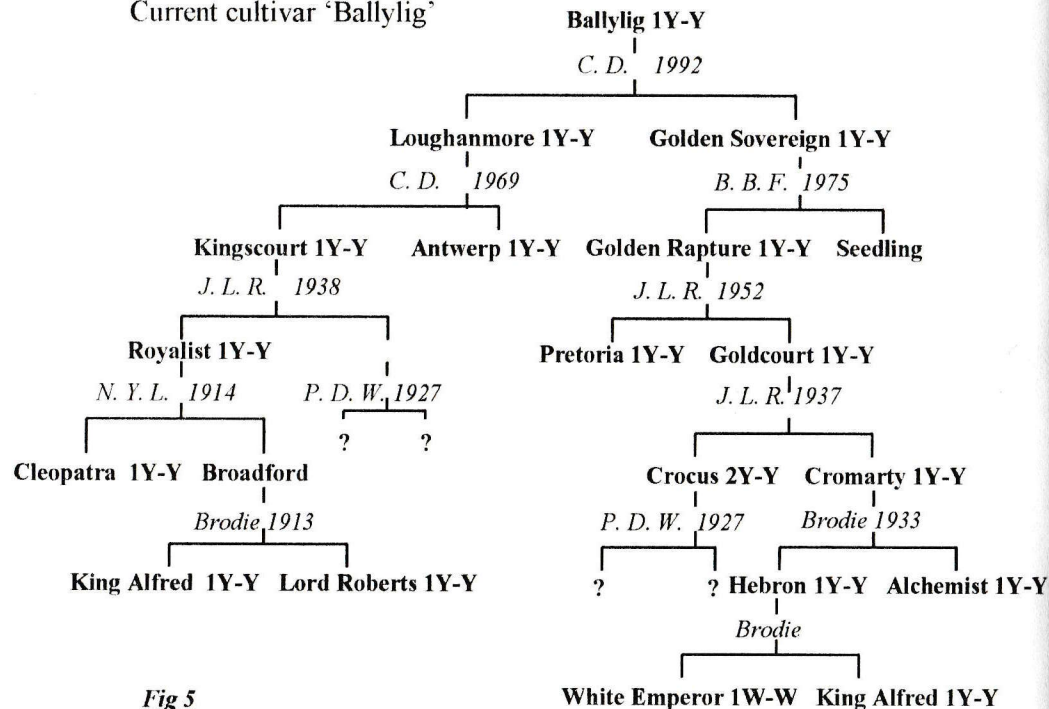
Current cultivar 'Ballylig'

Ballylig 1Y-Y

C. D. 1992

Loughanmore 1Y-Y

Golden Sovereign 1Y-Y

C. D. 1969

B. B. F. 1975

Kingscourt 1Y-Y

Antwerp 1Y-Y

Golden Rapture 1Y-Y

Seedling

J. L. R. 1938

J. L. R. 1952

Royalist 1Y-Y

Pretoria 1Y-Y

Goldcourt 1Y-Y

N. Y. L. 1914

P. D. W. 1927

J. L. R. 1937

? ?

Cleopatra 1Y-Y

Broadford

Crocus 2Y-Y

Cromarty 1Y-Y

Brodie 1913

P. D. W. 1927

Brodie 1933

King Alfred 1Y-Y

Lord Roberts 1Y-Y

?

? Hebron 1Y-Y

Alchemist 1Y-Y

Brodie

Fig 5

White Emperor 1W-W

King Alfred 1Y-Y